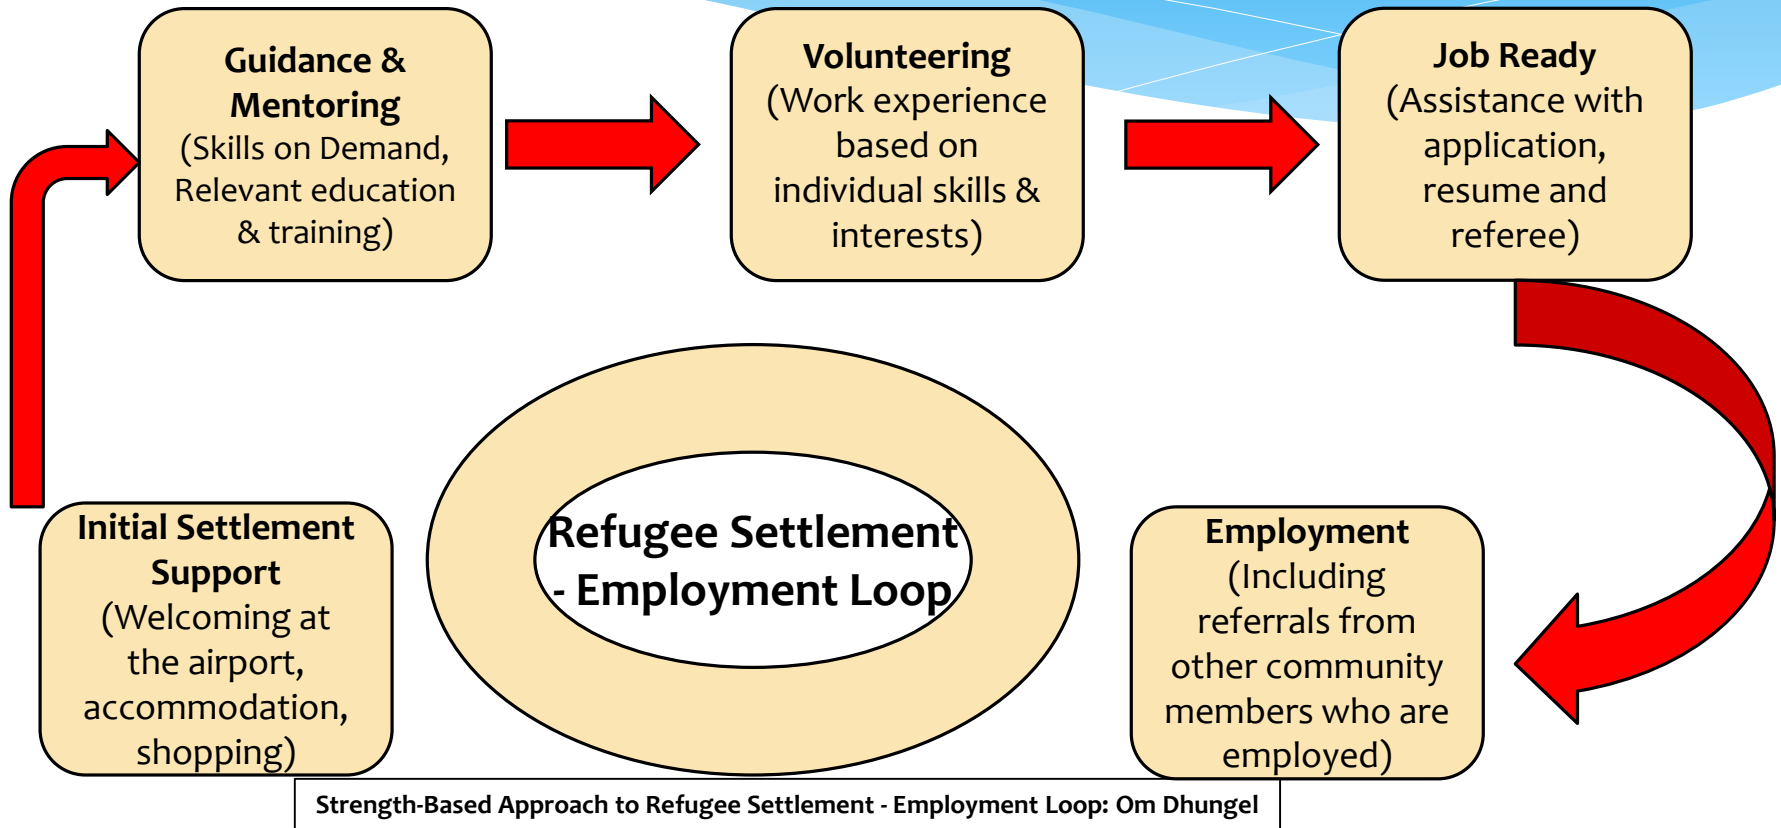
Guidance & Mentoring
(Skills on Demand, Relevant education & training)

Volunteering
(Work experience based on individual skills & interests)

Job Ready
(Assistance with application, resume and referee)

Initial Settlement Support
(Welcoming at the airport, accommodation, shopping)

Refugee Settlement - Employment Loop

Employment
(Including referrals from other community members who are employed)

Strength-Based Approach to Refugee Settlement - Employment Loop: Om Dhungel